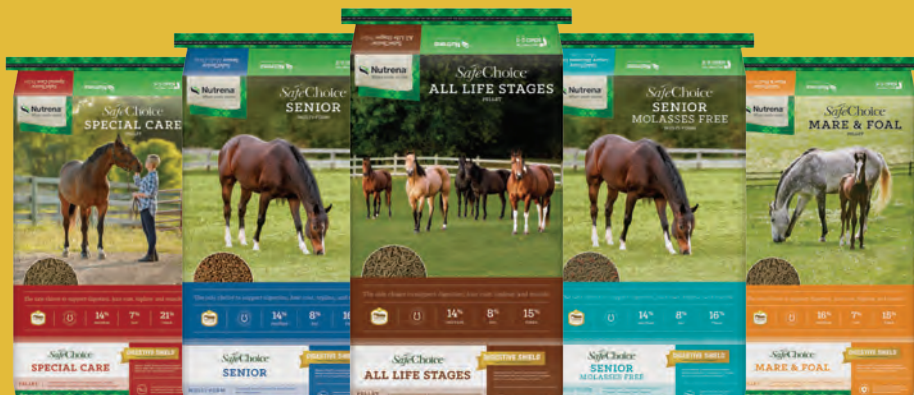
Nutrena
SafeChoice
SPECIAL CARE
14%
7%
21%
SafeChoice
SPECIAL CARE
DIGESTIVE SHIELD

Nutrena
SafeChoice
SENIOR
14%
8%
16
SafeChoice
SENIOR
DIGESTIVE SHIELD

Nutrena
SafeChoice
ALL LIFE STAGES
14%
8%
15%
SafeChoice
ALL LIFE STAGES
DIGESTIVE SHIELD

Nutrena
SafeChoice
SENIOR
MOLASSES FREE
14%
8%
16%
SafeChoice
SENIOR
MOLASSES FREE
DIGESTIVE SHIELD

Nutrena
SafeChoice
MARE & FOAL
16%
7%
15%
SafeChoice
MARE & FOAL
DIGESTIVE SHIELD